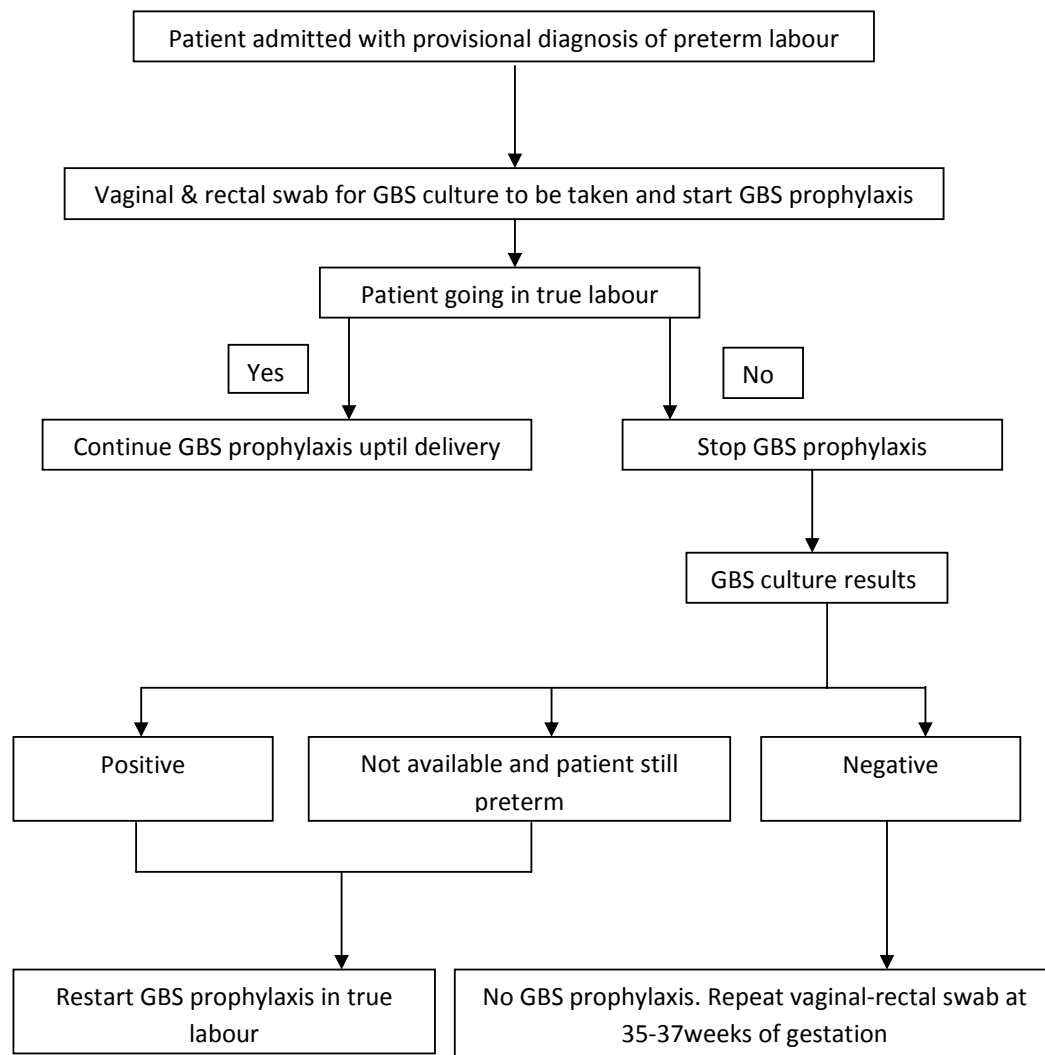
Patient admitted with provisional diagnosis of preterm labour

Vaginal & rectal swab for GBS culture to be taken and start GBS prophylaxis

Patient going in true labour

Yes

No

Continue GBS prophylaxis uptil delivery

Stop GBS prophylaxis

GBS culture results

Positive

Not available and patient still preterm

Negative

Restart GBS prophylaxis in true labour

No GBS prophylaxis. Repeat vaginal-rectal swab at 35-37weeks of gestation